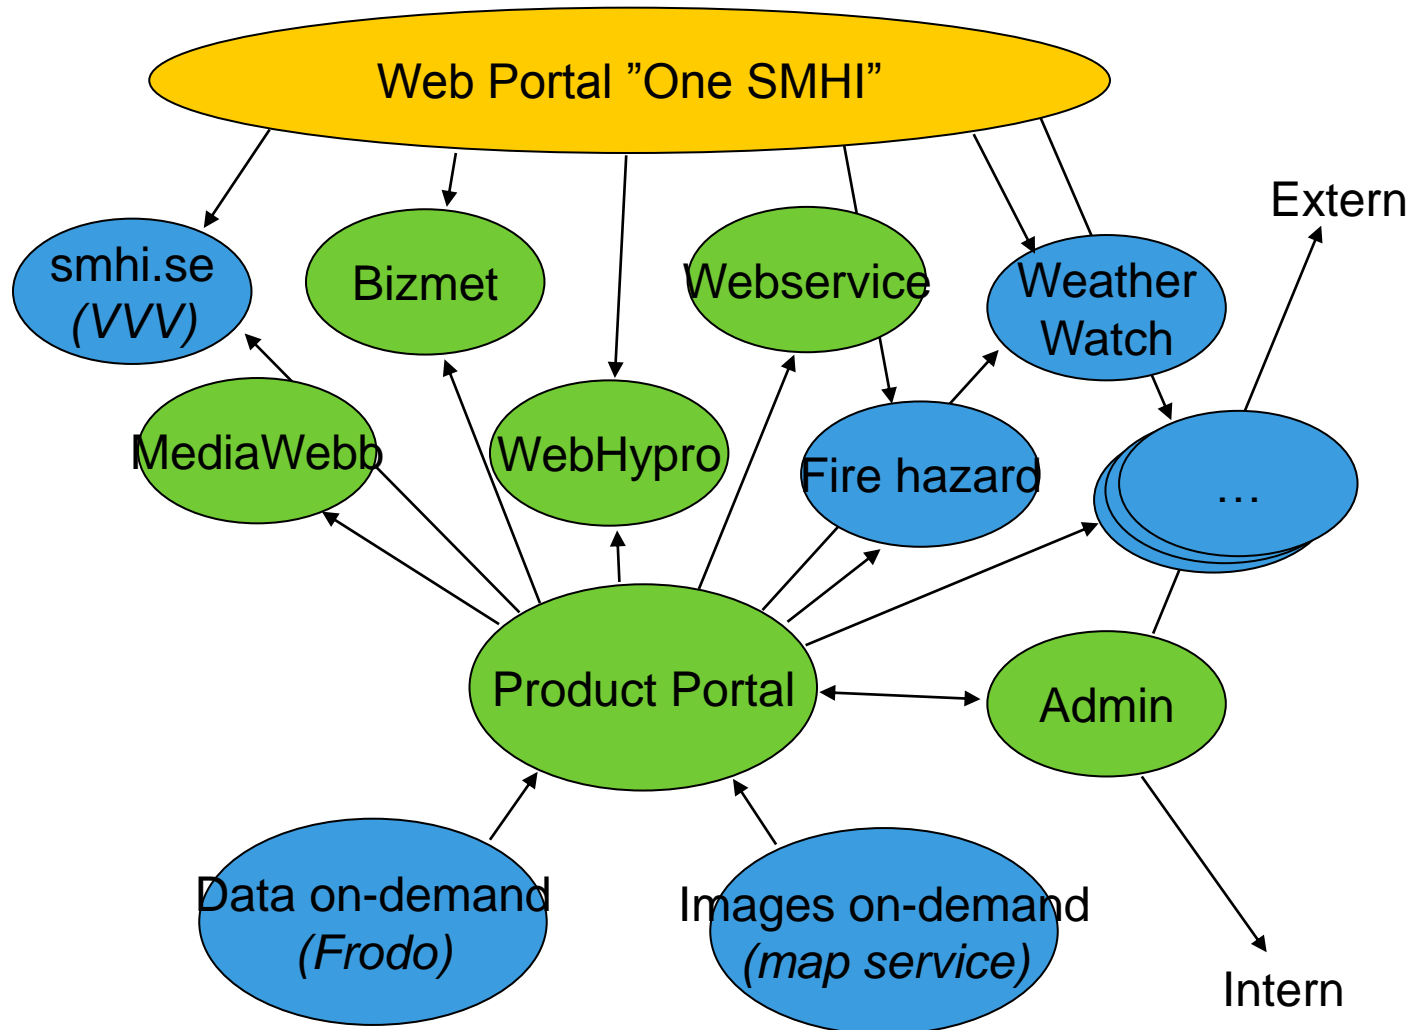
Web Portal ”One SMHI”

smhi.se
(VVV)

Bizmet

Webservice

Weather Watch

Extern

MediaWebb

WebHypro

Fire hazard

…

Product Portal

Admin

Data on-demand
(Frodo)

Images on-demand
(map service)

Intern